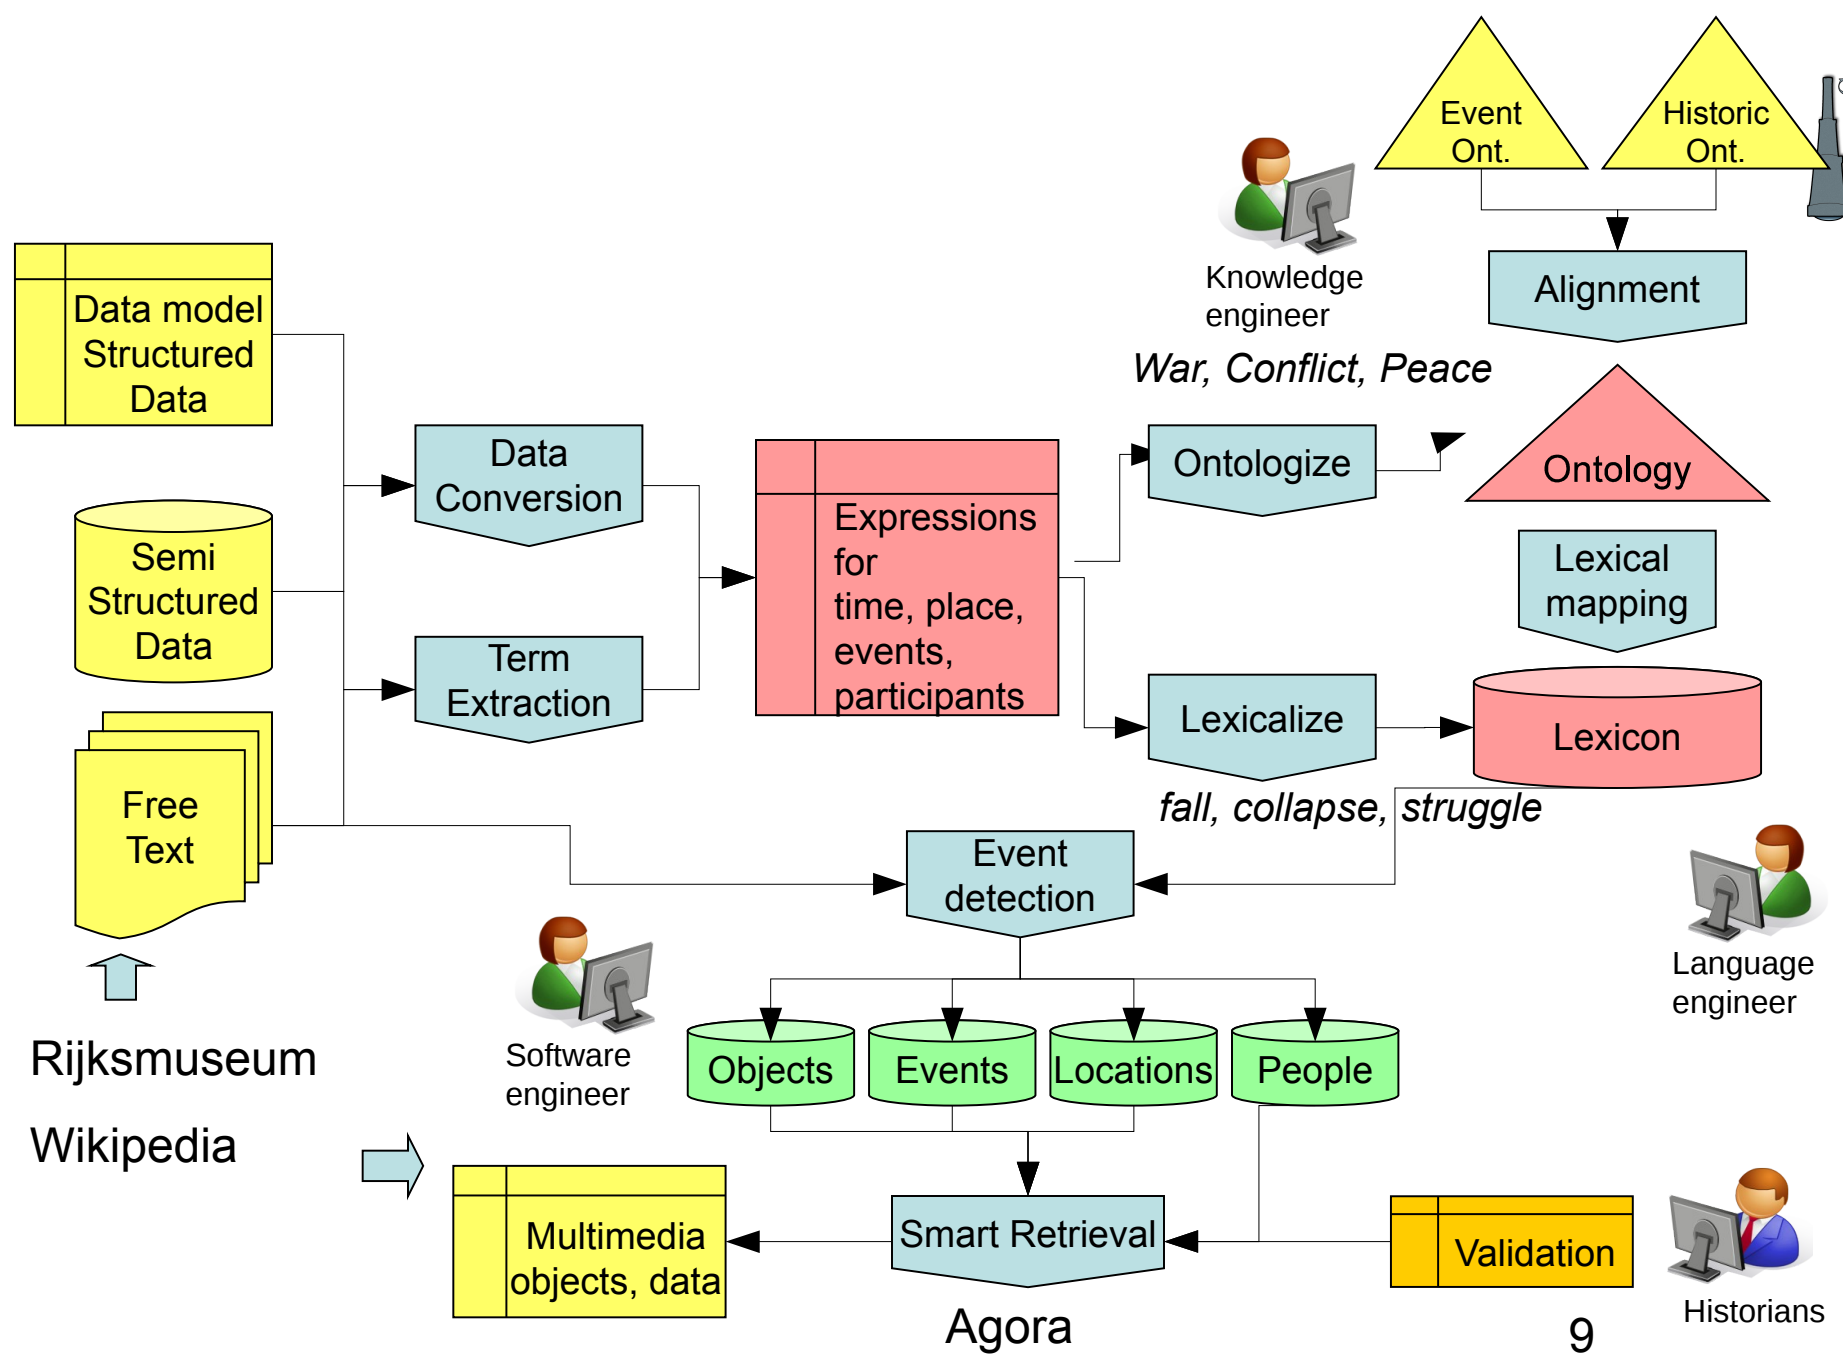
Event Ont.

Historic Ont.

Knowledge engineer

Alignment

War, Conflict, Peace

Data model Structured Data

Data Conversion

Expressions for time, place, events, participants

Ontologize

Ontology

Lexical mapping

Semi Structured Data

Term Extraction

Lexicalize

Lexicon

Free Text

fall, collapse, struggle

Event detection

Language engineer

Software engineer

Objects

Events

Locations

People

Rijksmuseum

Wikipedia

Multimedia objects, data

Smart Retrieval

Validation

Historians

Agora

9